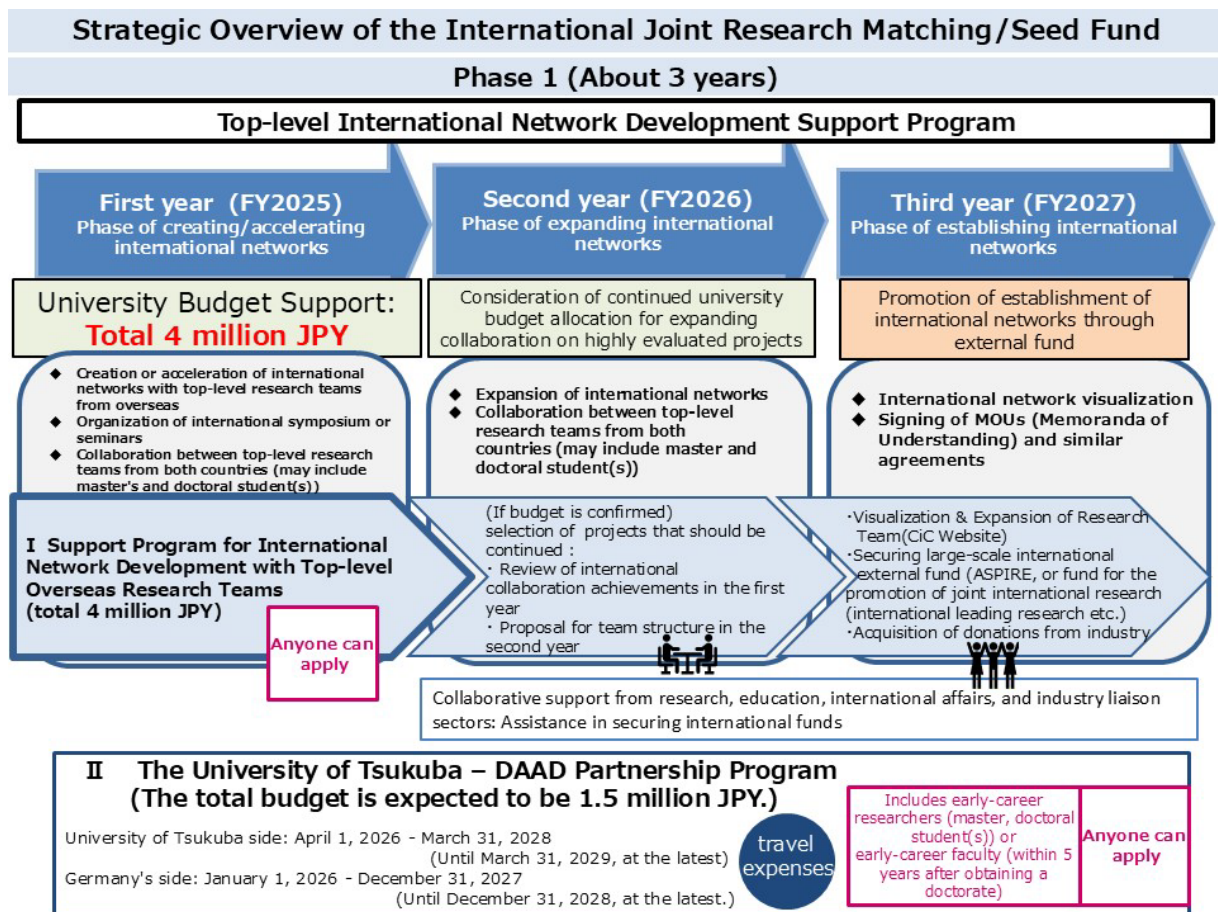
Strategic Overview of the International Joint Research Matching/Seed Fund

Phase 1 (About 3 years)

Top-level International Network Development Support Program

First year (FY2025)
Phase of creating/accelerating international networks

Second year (FY2026)
Phase of expanding international networks

Third year (FY2027)
Phase of establishing international networks

University Budget Support:
Total 4 million JPY

Consideration of continued university budget allocation for expanding collaboration on highly evaluated projects

Promotion of establishment of international networks through external fund

◆ Creation or acceleration of international networks with top-level research teams from overseas
◆ Organization of international symposium or seminars
◆ Collaboration between top-level research teams from both countries (may include master's and doctoral student(s))

◆ Expansion of international networks
◆ Collaboration between top-level research teams from both countries (may include master and doctoral student(s))

◆ International network visualization
◆ Signing of MOUs (Memoranda of Understanding) and similar agreements

I Support Program for International Network Development with Top-level Overseas Research Teams (total 4 million JPY)

Anyone can apply

(If budget is confirmed) selection of projects that should be continued :
・Review of international collaboration achievements in the first year
・Proposal for team structure in the second year

・Visualization & Expansion of Research Team(CiC Website)
・Securing large-scale international external fund (ASPIRE, or fund for the promotion of joint international research (international leading research etc.)
・Acquisition of donations from industry

Collaborative support from research, education, international affairs, and industry liaison sectors: Assistance in securing international funds

II The University of Tsukuba – DAAD Partnership Program
(The total budget is expected to be 1.5 million JPY.)

University of Tsukuba side: April 1, 2026 - March 31, 2028
(Until March 31, 2029, at the latest)
Germany's side: January 1, 2026 - December 31, 2027
(Until December 31, 2028, at the latest.)

travel expenses

Includes early-career researchers (master, doctoral student(s)) or early-career faculty (within 5 years after obtaining a doctorate)

Anyone can apply